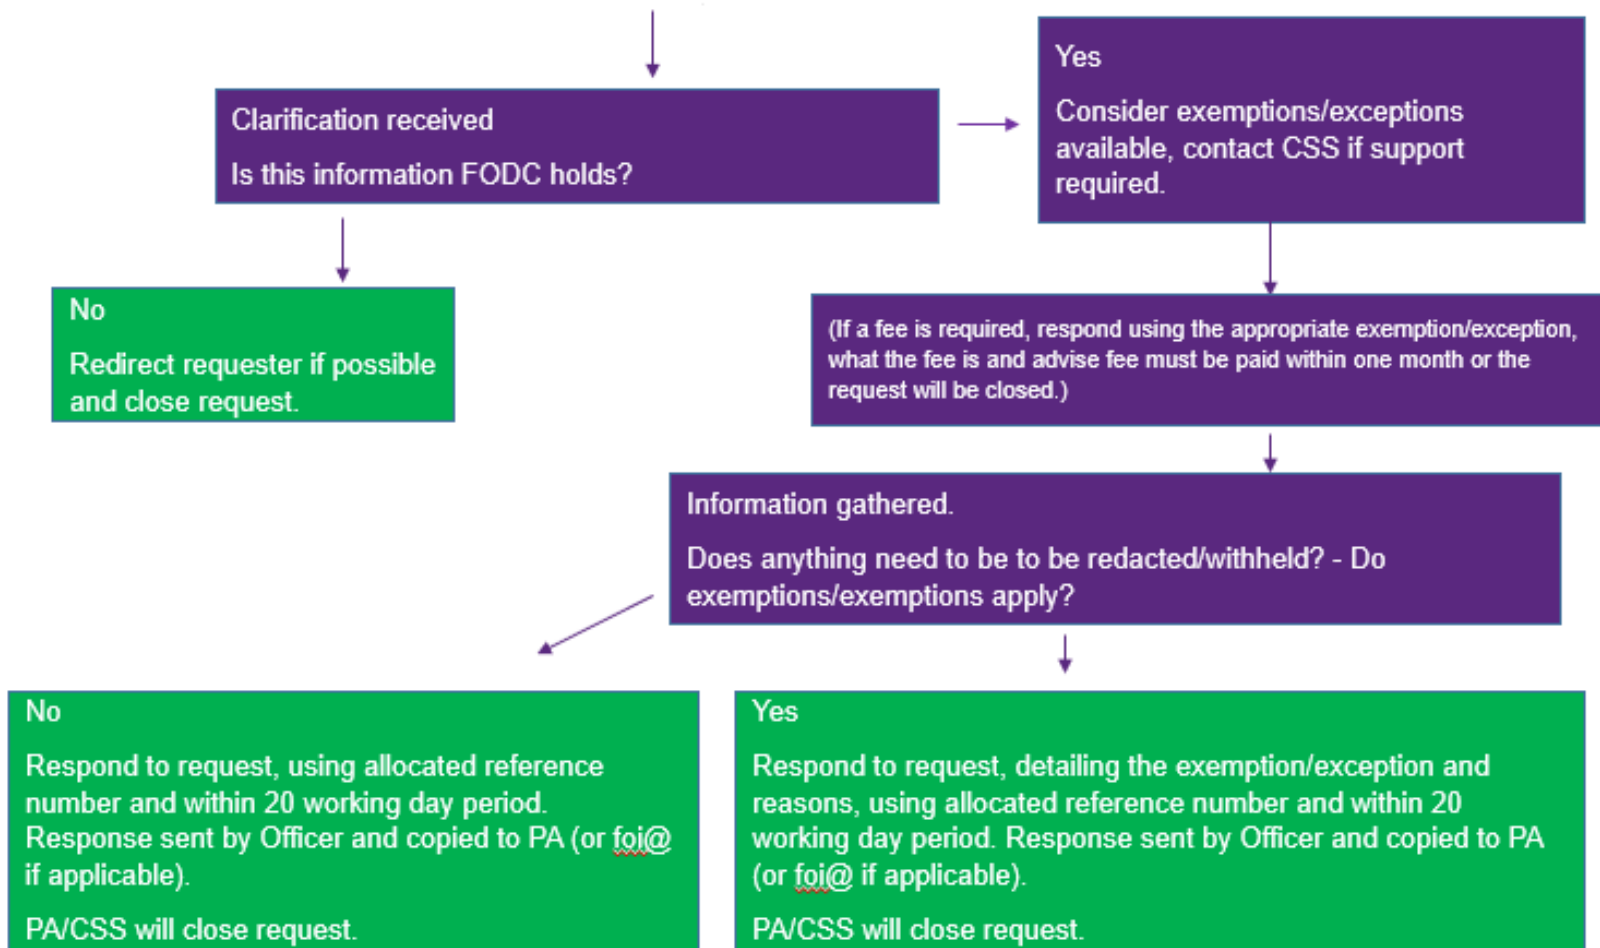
Clarification received

Is this information FODC holds?

Yes

Consider exemptions/exceptions available, contact CSS if support required.

No

Redirect requester if possible and close request.

(If a fee is required, respond using the appropriate exemption/exception, what the fee is and advise fee must be paid within one month or the request will be closed.)

Information gathered.

Does anything need to be to be redacted/withheld? - Do exemptions/exemptions apply?

No

Respond to request, using allocated reference number and within 20 working day period. Response sent by Officer and copied to PA (or foi@ if applicable).

PA/CSS will close request.

Yes

Respond to request, detailing the exemption/exception and reasons, using allocated reference number and within 20 working day period. Response sent by Officer and copied to PA (or foi@ if applicable).

PA/CSS will close request.